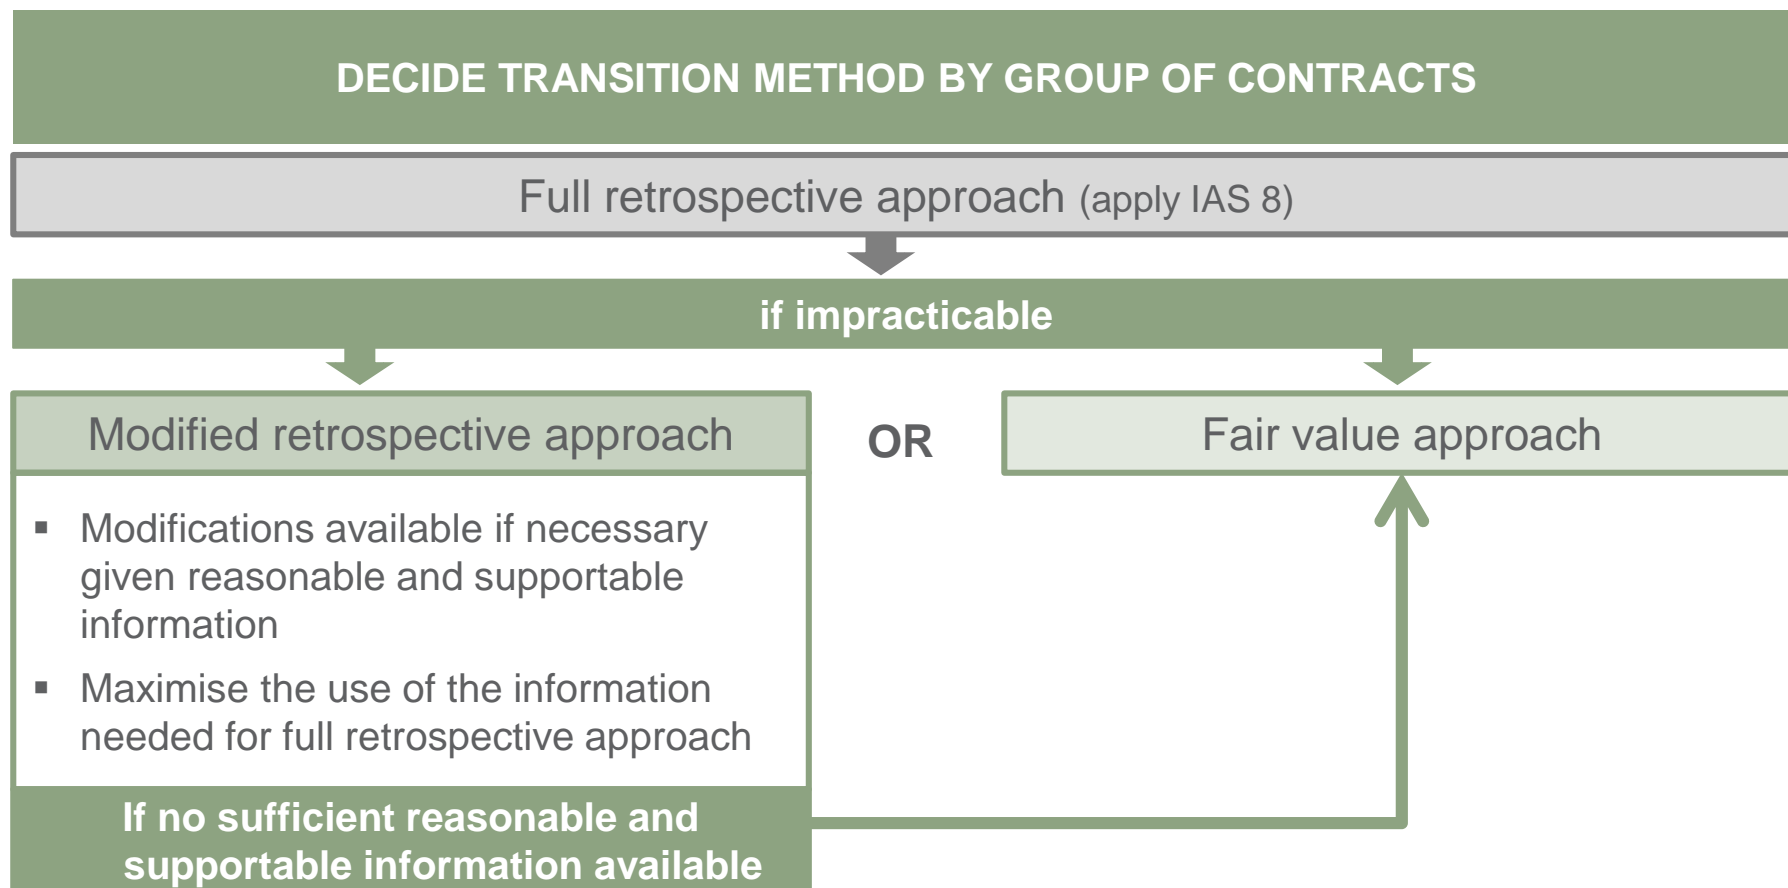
DECIDE TRANSITION METHOD BY GROUP OF CONTRACTS

Full retrospective approach (apply IAS 8)

if impracticable

Modified retrospective approach

- Modifications available if necessary given reasonable and supportable information
- Maximise the use of the information needed for full retrospective approach

If no sufficient reasonable and supportable information available

OR

Fair value approach